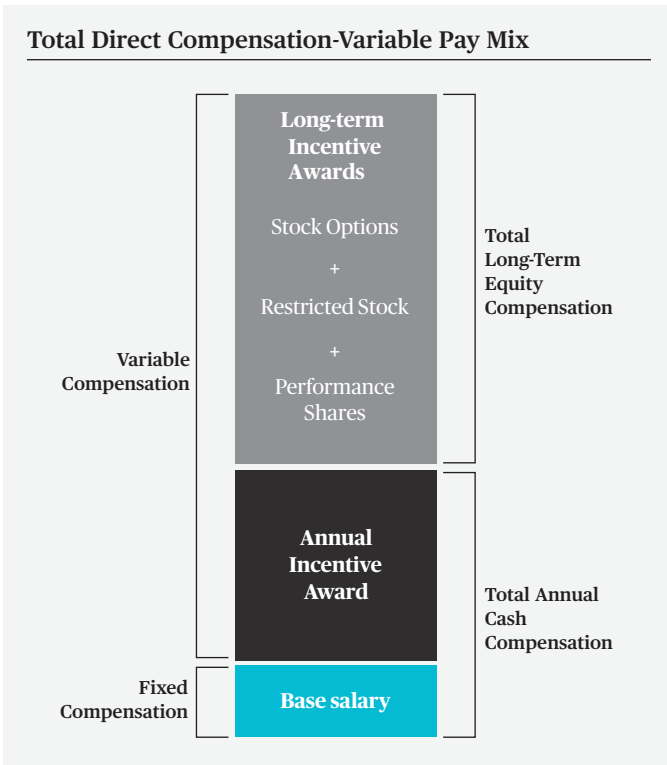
Total Direct Compensation-Variable Pay Mix

Variable Compensation

Fixed Compensation

Long-term Incentive Awards

Stock Options

+

Restricted Stock

+

Performance Shares

Annual Incentive Award

Base salary

Total Long-Term Equity Compensation

Total Annual Cash Compensation